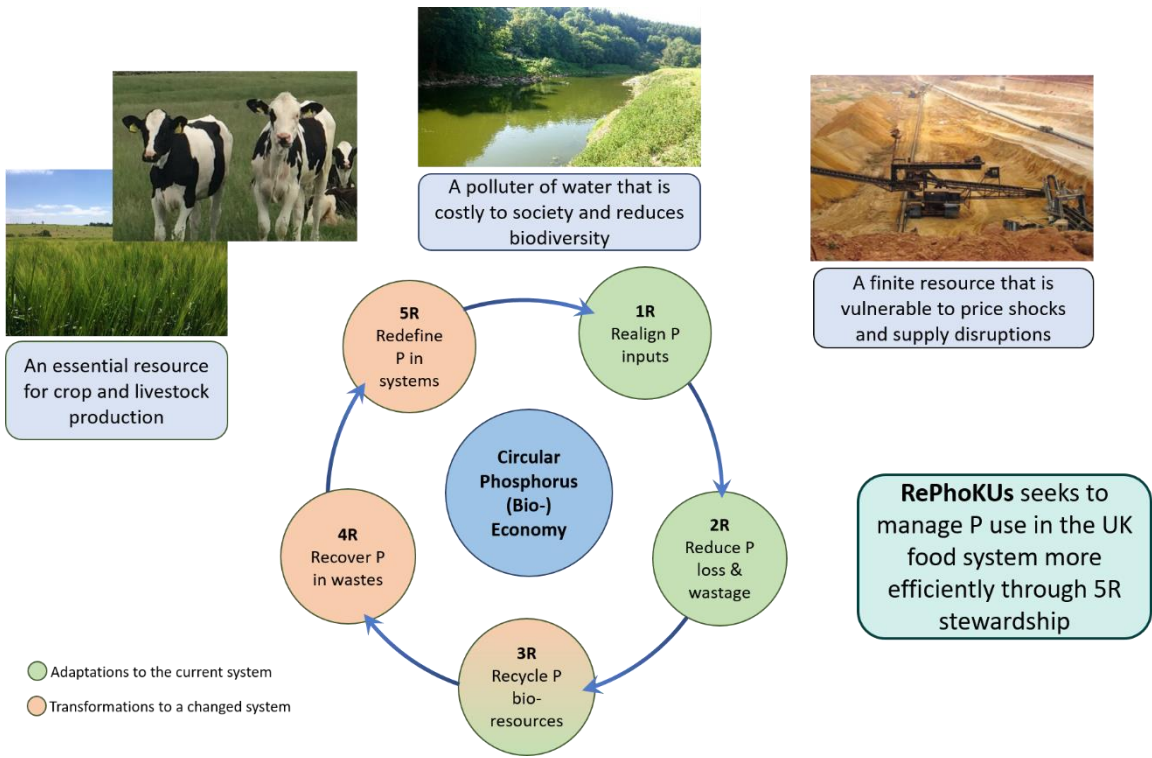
A polluter of water that is costly to society and reduces biodiversity

A finite resource that is vulnerable to price shocks and supply disruptions

An essential resource for crop and livestock production

5R
Redefine P in systems

1R
Realign P inputs

Circular Phosphorus (Bio-) Economy

2R
Reduce P loss & wastage

3R
Recycle P bio-resources

4R
Recover P in wastes

RePhoKUs seeks to manage P use in the UK food system more efficiently through 5R stewardship

Adaptations to the current system

Transformations to a changed system